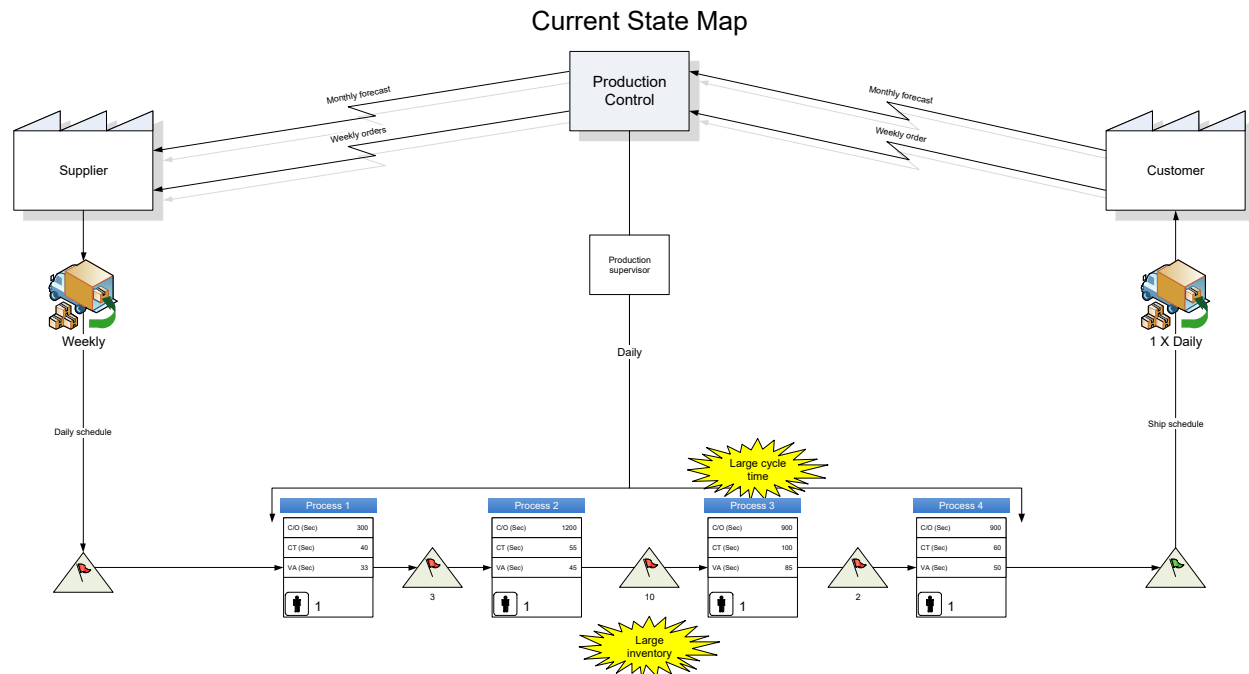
Current State Map

Production Control

Monthly forecast

Weekly orders

Monthly forecast

Weekly order

Supplier

Customer

Production supervisor

Weekly

1 X Daily

Daily

Daily schedule

Ship schedule

Large cycle time

Process 1

| C/O (Sec) | 300 |
|---|---|
| CT (Sec) | 40 |
| VA (Sec) | 33 |

1

3

Process 2

| C/O (Sec) | 1200 |
|---|---|
| CT (Sec) | 55 |
| VA (Sec) | 45 |

1

10

Process 3

| C/O (Sec) | 900 |
|---|---|
| CT (Sec) | 100 |
| VA (Sec) | 85 |

1

2

Process 4

| C/O (Sec) | 900 |
|---|---|
| CT (Sec) | 60 |
| VA (Sec) | 50 |

1

Large inventory